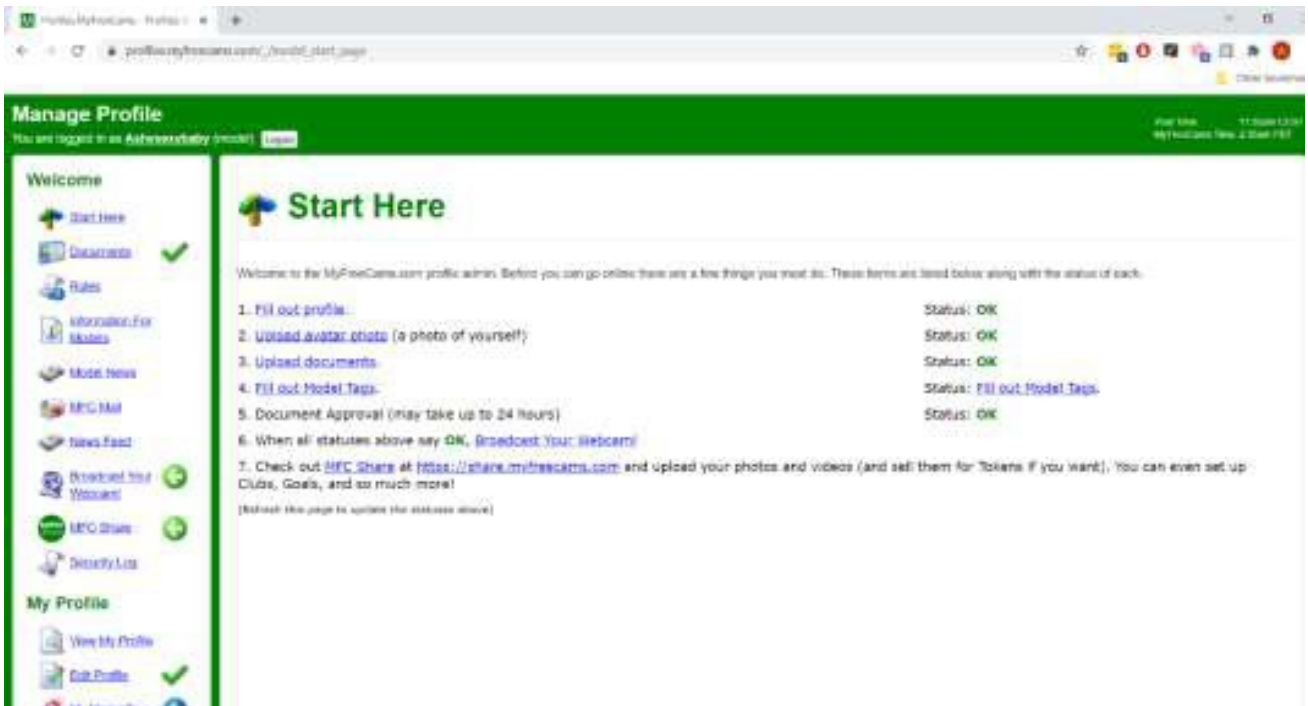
Manage Profile

You are logged in as Ashwannababy (model) Logout

Welcome

Start Here

Documents

Rules

Information For Models

Model News

MFC Mail

News Feed

Broadcast Your Webcam!

MFC Share

Security Log

My Profile

View My Profile

Edit Profile

Start Here

Welcome to the MyFreeCams.com profile admin. Before you can go online there are a few things you must do. These items are listed below along with the status of each.

1. Fill out profile. Status: OK

2. Upload avatar photo (a photo of yourself) Status: OK

3. Upload documents. Status: OK

4. Fill out Model Tags. Status: Fill out Model Tags.

5. Document Approval (may take up to 24 hours) Status: OK

6. When all statuses above say OK, Broadcast Your Webcam!

7. Check out MFC Share at https://share.myfreecams.com and upload your photos and videos (and sell them for Tokens if you want). You can even set up Clubs, Goals, and so much more!

(Refresh this page to update the statuses above)